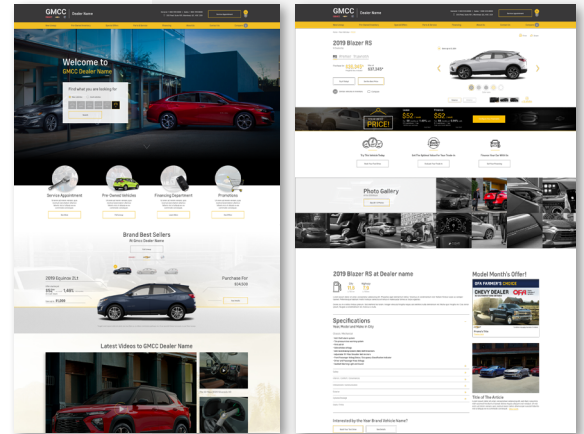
GMCC Dealer Name

Welcome to
GMCC Dealer Name

Find what you are looking for

Service Appointment
Pre-Owned Vehicles
Financing Department
Promotions

Brand Best Sellers
At Gmcc Dealer Name

2019 Equinox LS
Purchase For

Latest Videos to GMCC Dealer Name

GMCC Dealer Name

2019 Blazer RS

PRICE!

Photo Gallery

2019 Blazer RS at Dealer name

Specifications
Read Model and Rates in City

Model Month's Offer!

CHEVY DEALER

Title of The Article

Interested by the Year Brand Vehicle Name?